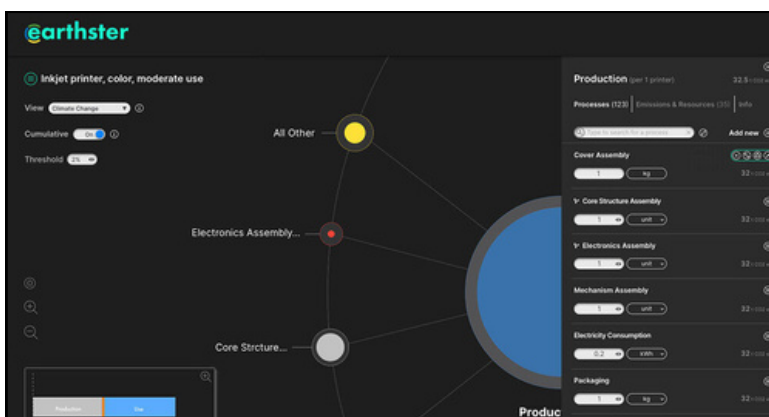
earthster

Inkjet printer, color, moderate use

View Climate Change

Cumulative On

Threshold 2%

All Other

Electronics Assembly...

Core Strcture...

Production Use

Produc

Production (per 1 printer)

32.5

Processes (123) Emissions & Resources (35) Info

Type to search for a process

Add new

Cover Assembly

1 kg

32

Core Structure Assembly

5 unit

32

Electronics Assembly

1 unit

32

Mechanism Assembly

5 unit

32

Electricity Consumption

0.2 kWh

32

Packaging

1 kg

32